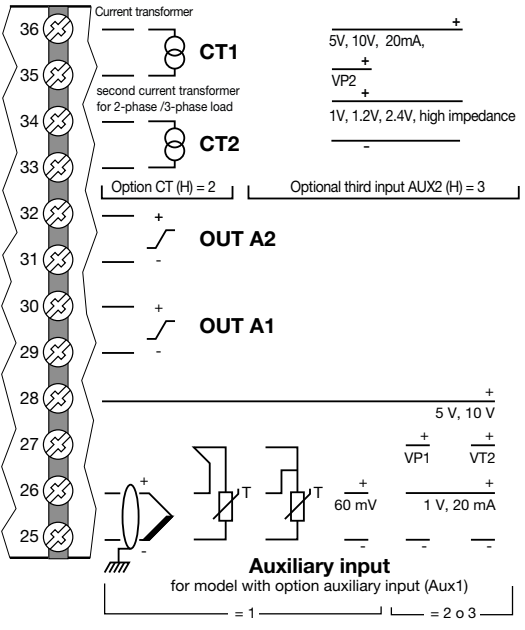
36
35
34
33
32
31
30
29
28
27
26
25

Current transformer
CT1
second current transformer for 2-phase /3-phase load
CT2
Option CT (H) = 2
Optional third input AUX2 (H) = 3

+
5V, 10V, 20mA,
+
VP2
+
1V, 1.2V, 2.4V, high impedance
-

+
-
OUT A2

+
-
OUT A1

+
5 V, 10 V

+
VP1
+
VT2
+
-
T
T
+
60 mV
-
+
1 V, 20 mA
-
-
-

Auxiliary input
for model with option auxiliary input (Aux1)
= 1
= 2 o 3